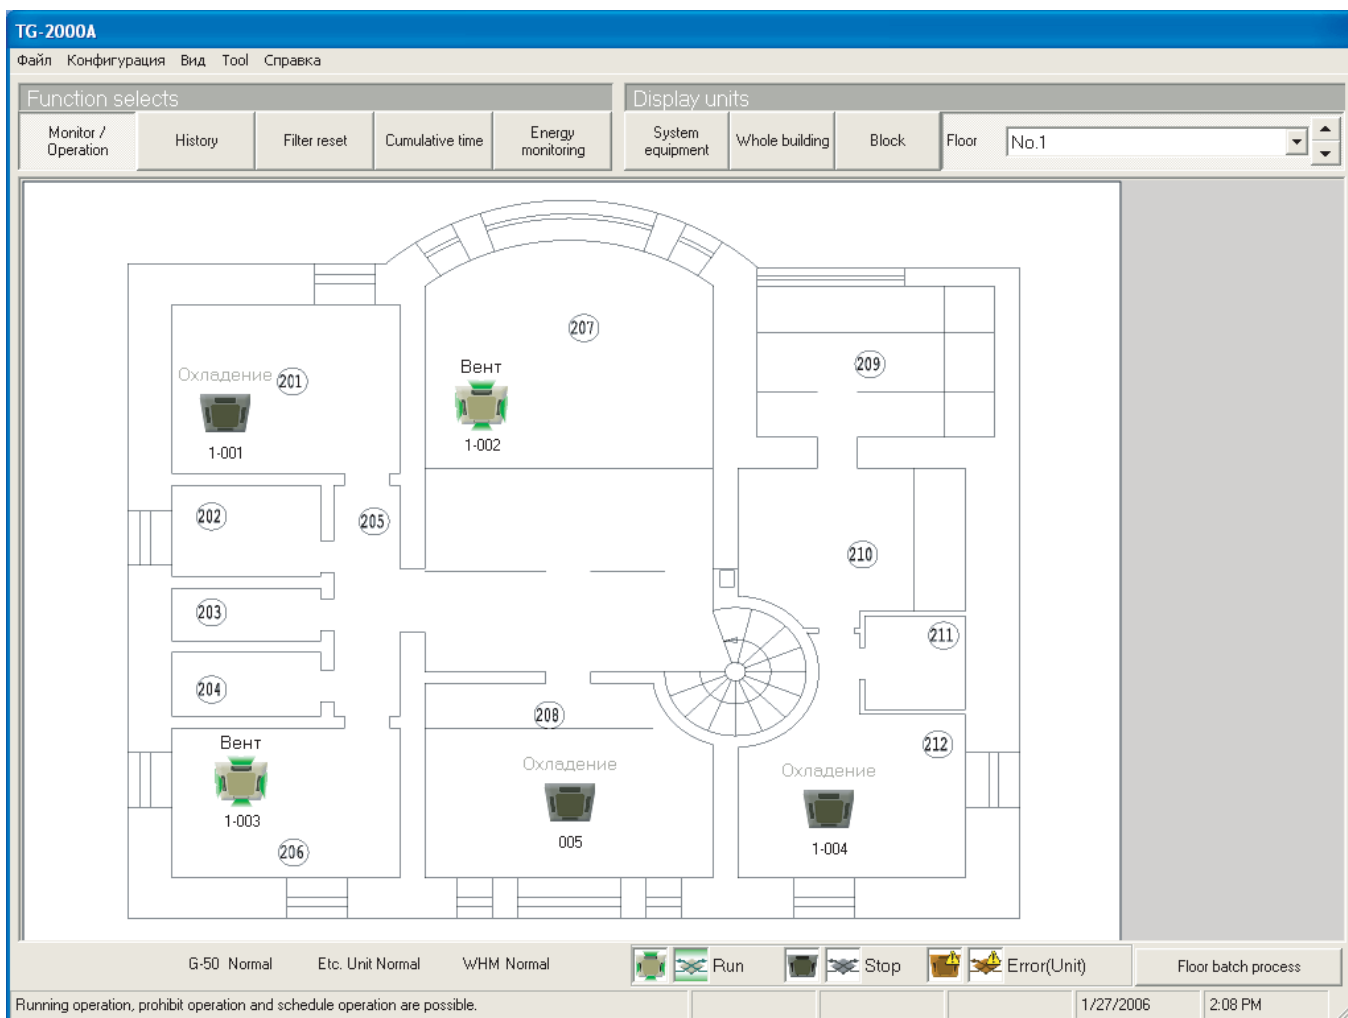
TG-2000A

Файл Конфигурация Вид Tool Справка

Function selects

Monitor / Operation | History | Filter reset | Cumulative time | Energy monitoring

Display units

System equipment | Whole building | Block | Floor | No.1

207

Охлаждение 201

1-001

Вент

1-002

209

202

205

210

203

211

204

208

212

Вент

1-003

206

Охлаждение

005

Охлаждение

1-004

G-50 Normal Etc. Unit Normal WHM Normal Run Stop Error(Unit) Floor batch process

Running operation, prohibit operation and schedule operation are possible. 1/27/2006 2:08 PM